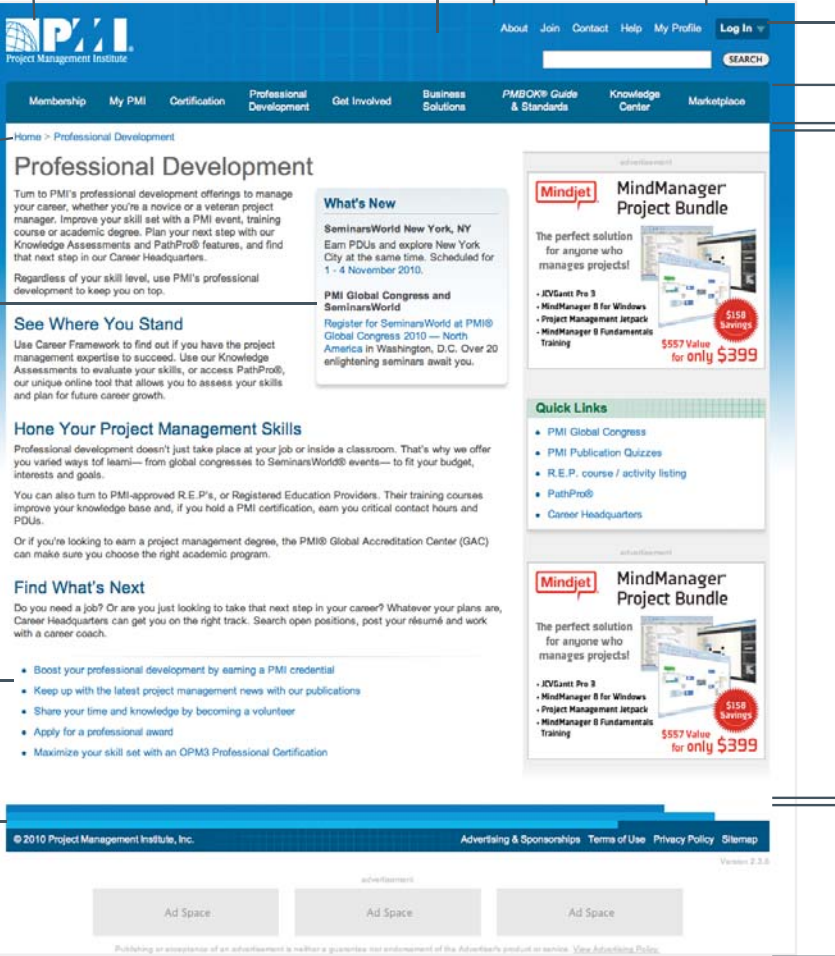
PMI
Project Management Institute

About Join Contact Help My Profile Log In

SEARCH

Membership My PMI Certification Professional Development Get Involved Business Solutions PMBOK® Guide & Standards Knowledge Center Marketplace

Home > Professional Development

Professional Development

Turn to PMI's professional development offerings to manage your career, whether you're a novice or a veteran project manager. Improve your skill set with a PMI event, training course or academic degree. Plan your next step with our Knowledge Assessments and PathPro® features, and find that next step in our Career Headquarters.

Regardless of your skill level, use PMI's professional development to keep you on top.

What's New

SeminarsWorld New York, NY
Earn PDUs and explore New York City at the same time. Scheduled for 1 - 4 November 2010.

PMI Global Congress and SeminarsWorld
Register for SeminarsWorld at PMI® Global Congress 2010 — North America in Washington, D.C. Over 20 enlightening seminars await you.

See Where You Stand

Use Career Framework to find out if you have the project management expertise to succeed. Use our Knowledge Assessments to evaluate your skills, or access PathPro®, our unique online tool that allows you to assess your skills and plan for future career growth.

Hone Your Project Management Skills

Professional development doesn't just take place at your job or inside a classroom. That's why we offer you varied ways of learni— from global congresses to SeminarsWorld® events— to fit your budget, interests and goals.

You can also turn to PMI-approved R.E.P.'s, or Registered Education Providers. Their training courses improve your knowledge base and, if you hold a PMI certification, earn you critical contact hours and PDUs.

Or if you're looking to earn a project management degree, the PMI® Global Accreditation Center (GAC) can make sure you choose the right academic program.

Find What's Next

Do you need a job? Or are you just looking to take that next step in your career? Whatever your plans are, Career Headquarters can get you on the right track. Search open positions, post your résumé and work with a career coach.

• Boost your professional development by earning a PMI credential
• Keep up with the latest project management news with our publications
• Share your time and knowledge by becoming a volunteer
• Apply for a professional award
• Maximize your skill set with an OPM3 Professional Certification

advertisement

Mindjet MindManager Project Bundle
The perfect solution for anyone who manages projects!
• JCVGantt Pro 3
• MindManager 8 for Windows
• Project Management Jetpack
• MindManager 8 Fundamentals Training
$158 Savings
$557 Value for only $399

Quick Links
• PMI Global Congress
• PMI Publication Quizzes
• R.E.P. course / activity listing
• PathPro®
• Career Headquarters

advertisement

Mindjet MindManager Project Bundle
The perfect solution for anyone who manages projects!
• JCVGantt Pro 3
• MindManager 8 for Windows
• Project Management Jetpack
• MindManager 8 Fundamentals Training
$158 Savings
$557 Value for only $399

© 2010 Project Management Institute, Inc.

Advertising & Sponsorships Terms of Use Privacy Policy Sitemap

Version 2.3.0

advertisement

Ad Space Ad Space Ad Space

Publishing or acceptance of an advertisement is neither a guarantee nor endorsement of the Advertiser's product or service. View Advertising Policy